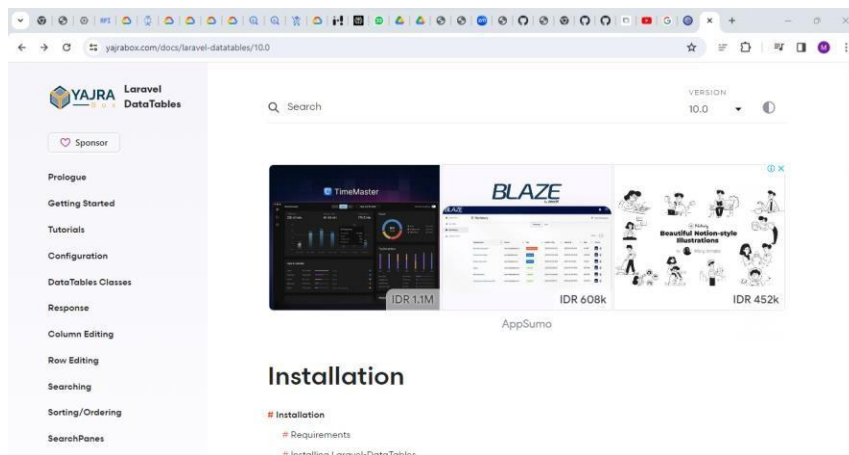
yajrabox.com/docs/laravel-datatables/10.0

YAJRA Laravel DataTables

Sponsor

Prologue
Getting Started
Tutorials
Configuration
DataTables Classes
Response
Column Editing
Row Editing
Searching
Sorting/Ordering
SearchPanes

Search

VERSION
10.0

TimeMaster
IDR 1.1M

BLAZE
IDR 608k

Beautiful Notion-style Illustrations
IDR 452k

AppSumo

Installation

# Installation
# Requirements
# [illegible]